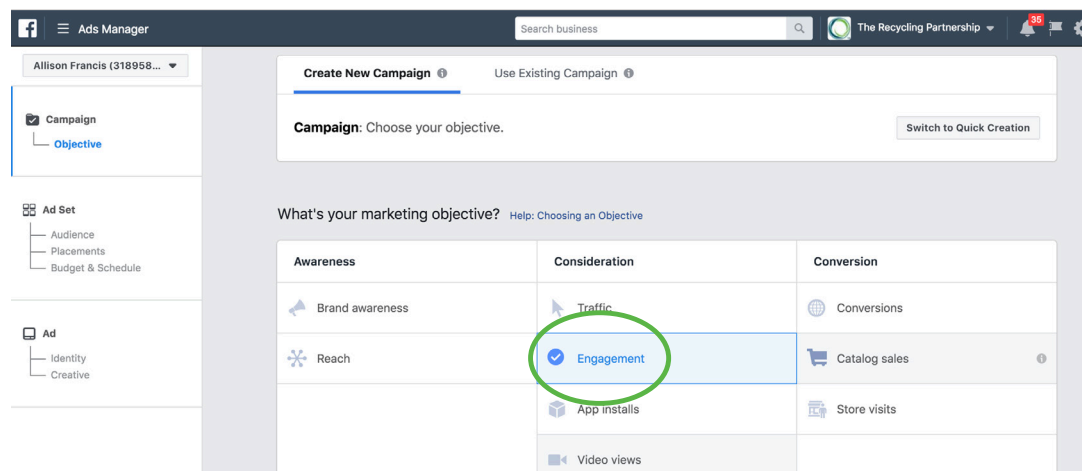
Ads Manager

Search business

The Recycling Partnership

35

Allison Francis (318958...

Campaign
Objective

Ad Set
Audience
Placements
Budget & Schedule

Ad
Identity
Creative

Create New Campaign

Use Existing Campaign

**Campaign**: Choose your objective.

Switch to Quick Creation

What's your marketing objective? Help: Choosing an Objective

| Awareness | Consideration | Conversion |
|---|---|---|
| Brand awareness | Traffic | Conversions |
| Reach | Engagement | Catalog sales |
| | App installs | Store visits |
| | Video views | |